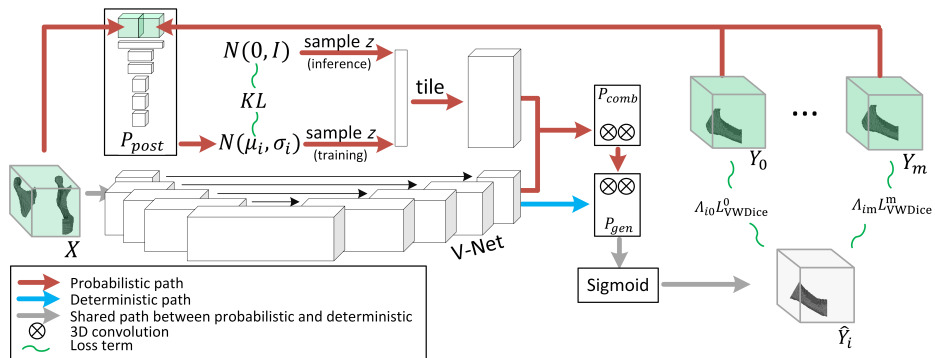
$N(0, I)$

sample $z$
(inference)

$KL$

$P_{post}$

$N(\mu_i, \sigma_i)$

sample $z$
(training)

tile

$P_{comb}$

$\otimes\otimes$

$\otimes\otimes$

$P_{gen}$

$Y_0$

...

$Y_m$

$\Lambda_{i0} L^{0}_{\text{VWDice}}$

$\Lambda_{im} L^{\text{m}}_{\text{VWDice}}$

$X$

V-Net

Sigmoid

$\hat{Y}_i$

Probabilistic path
Deterministic path
Shared path between probabilistic and deterministic
$\otimes$ 3D convolution
Loss term